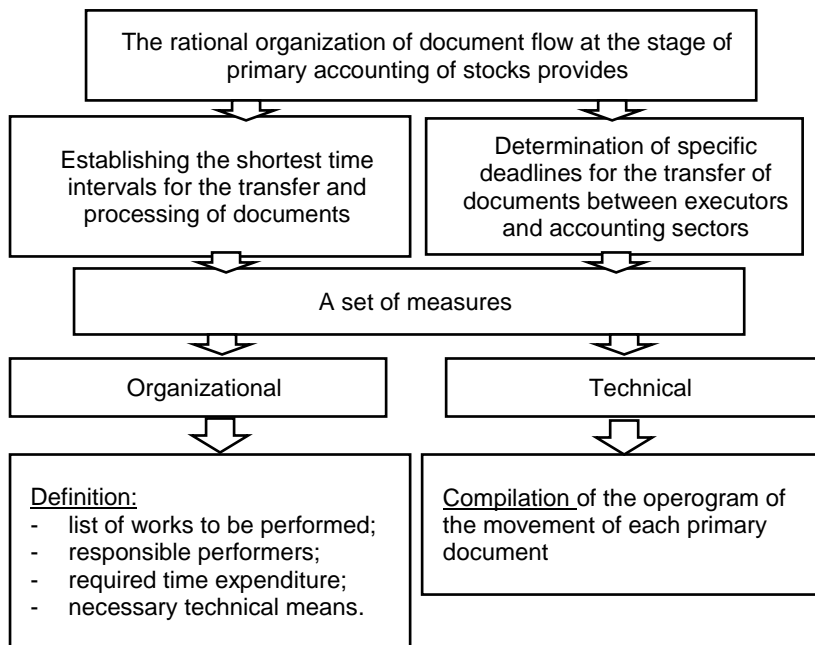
The rational organization of document flow at the stage of primary accounting of stocks provides

Establishing the shortest time intervals for the transfer and processing of documents

Determination of specific deadlines for the transfer of documents between executors and accounting sectors

A set of measures

Organizational

Technical

Definition:
- list of works to be performed;
- responsible performers;
- required time expenditure;
- necessary technical means.

Compilation of the operogram of the movement of each primary document